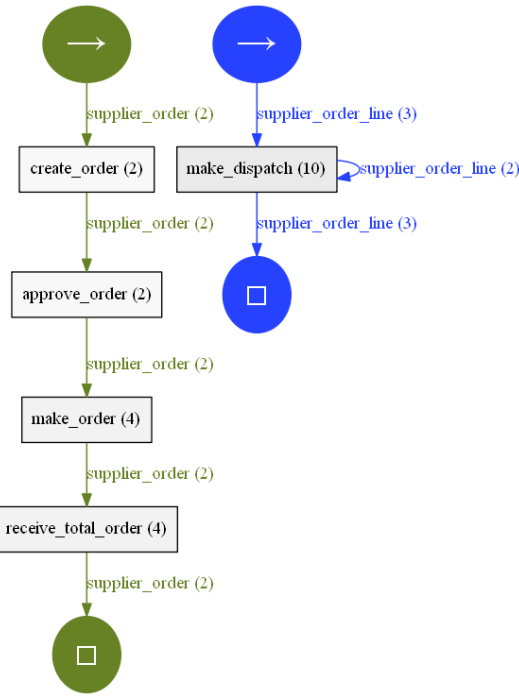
supplier_order (2)

create_order (2)

supplier_order (2)

approve_order (2)

supplier_order (2)

make_order (4)

supplier_order (2)

receive_total_order (4)

supplier_order (2)

supplier_order_line (3)

make_dispatch (10)

supplier_order_line (2)

supplier_order_line (3)